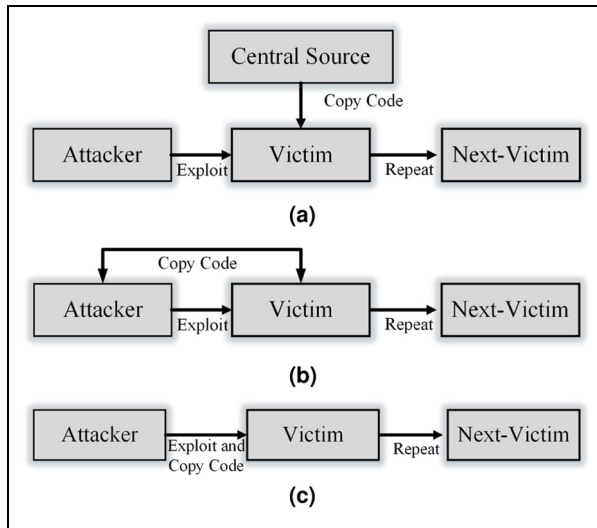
Central Source

Copy Code

Attacker

Exploit

Victim

Repeat

Next-Victim

(a)

Copy Code

Attacker

Exploit

Victim

Repeat

Next-Victim

(b)

Attacker

Exploit and Copy Code

Victim

Repeat

Next-Victim

(c)